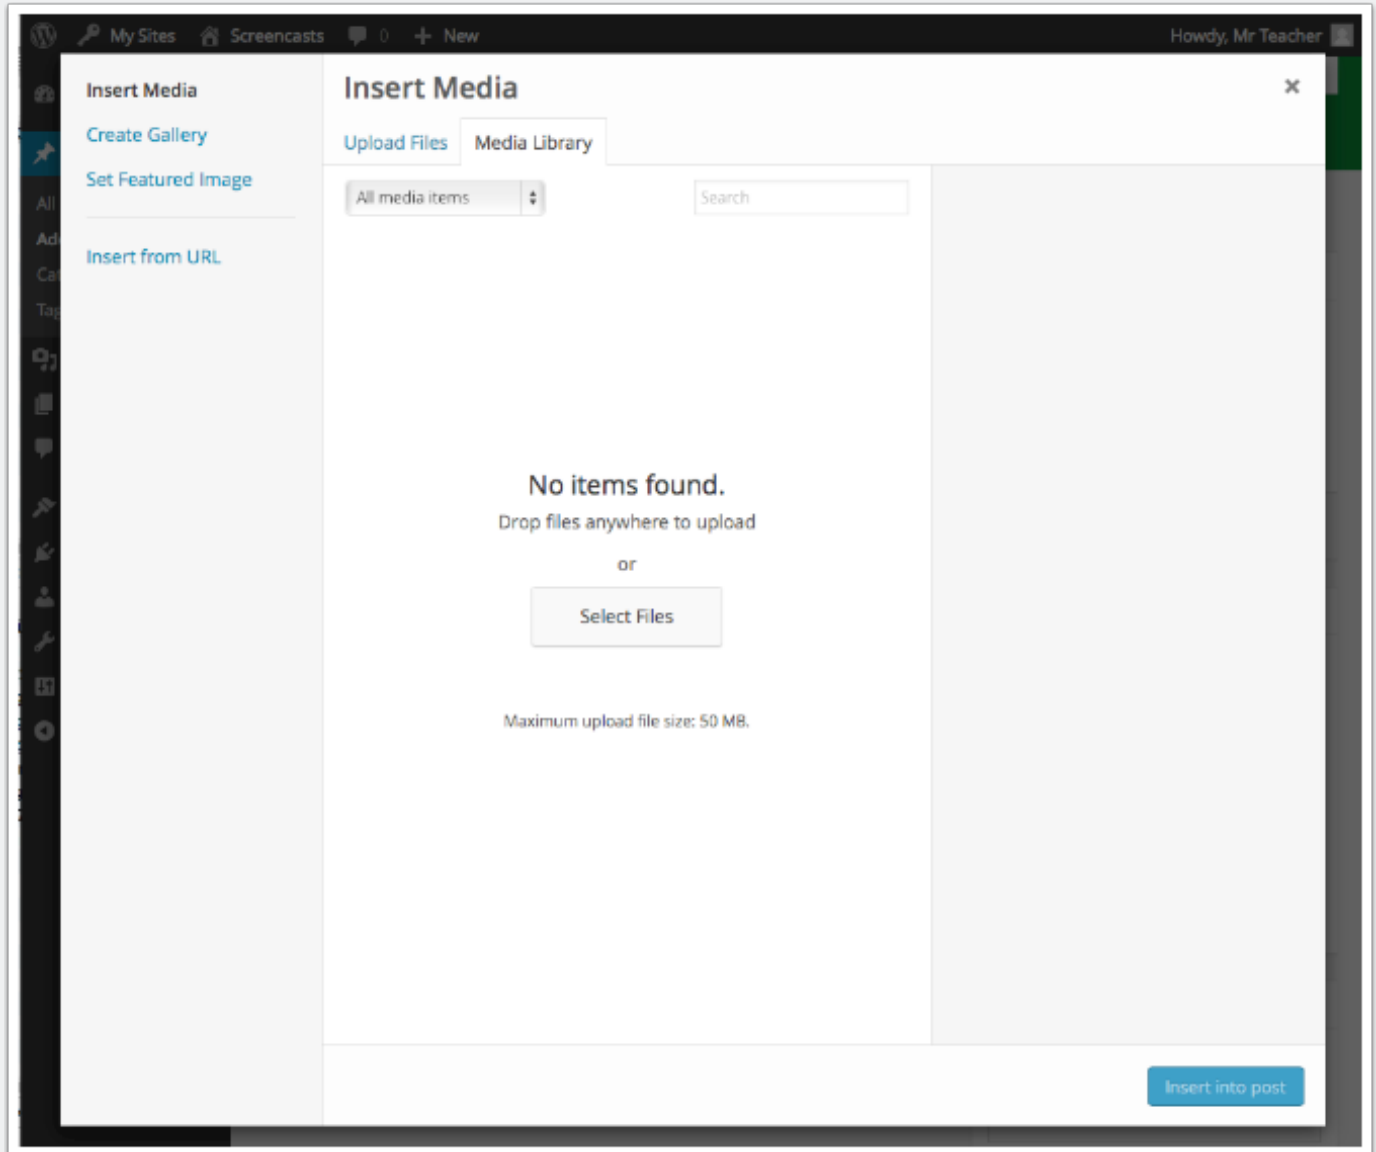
My Sites Screencasts 0 New Howdy, Mr Teacher

Insert Media
Create Gallery
Set Featured Image
Insert from URL

Insert Media ×

Upload Files Media Library

All media items
Search

No items found.
Drop files anywhere to upload
or
Select Files

Maximum upload file size: 50 MB.

Insert into post